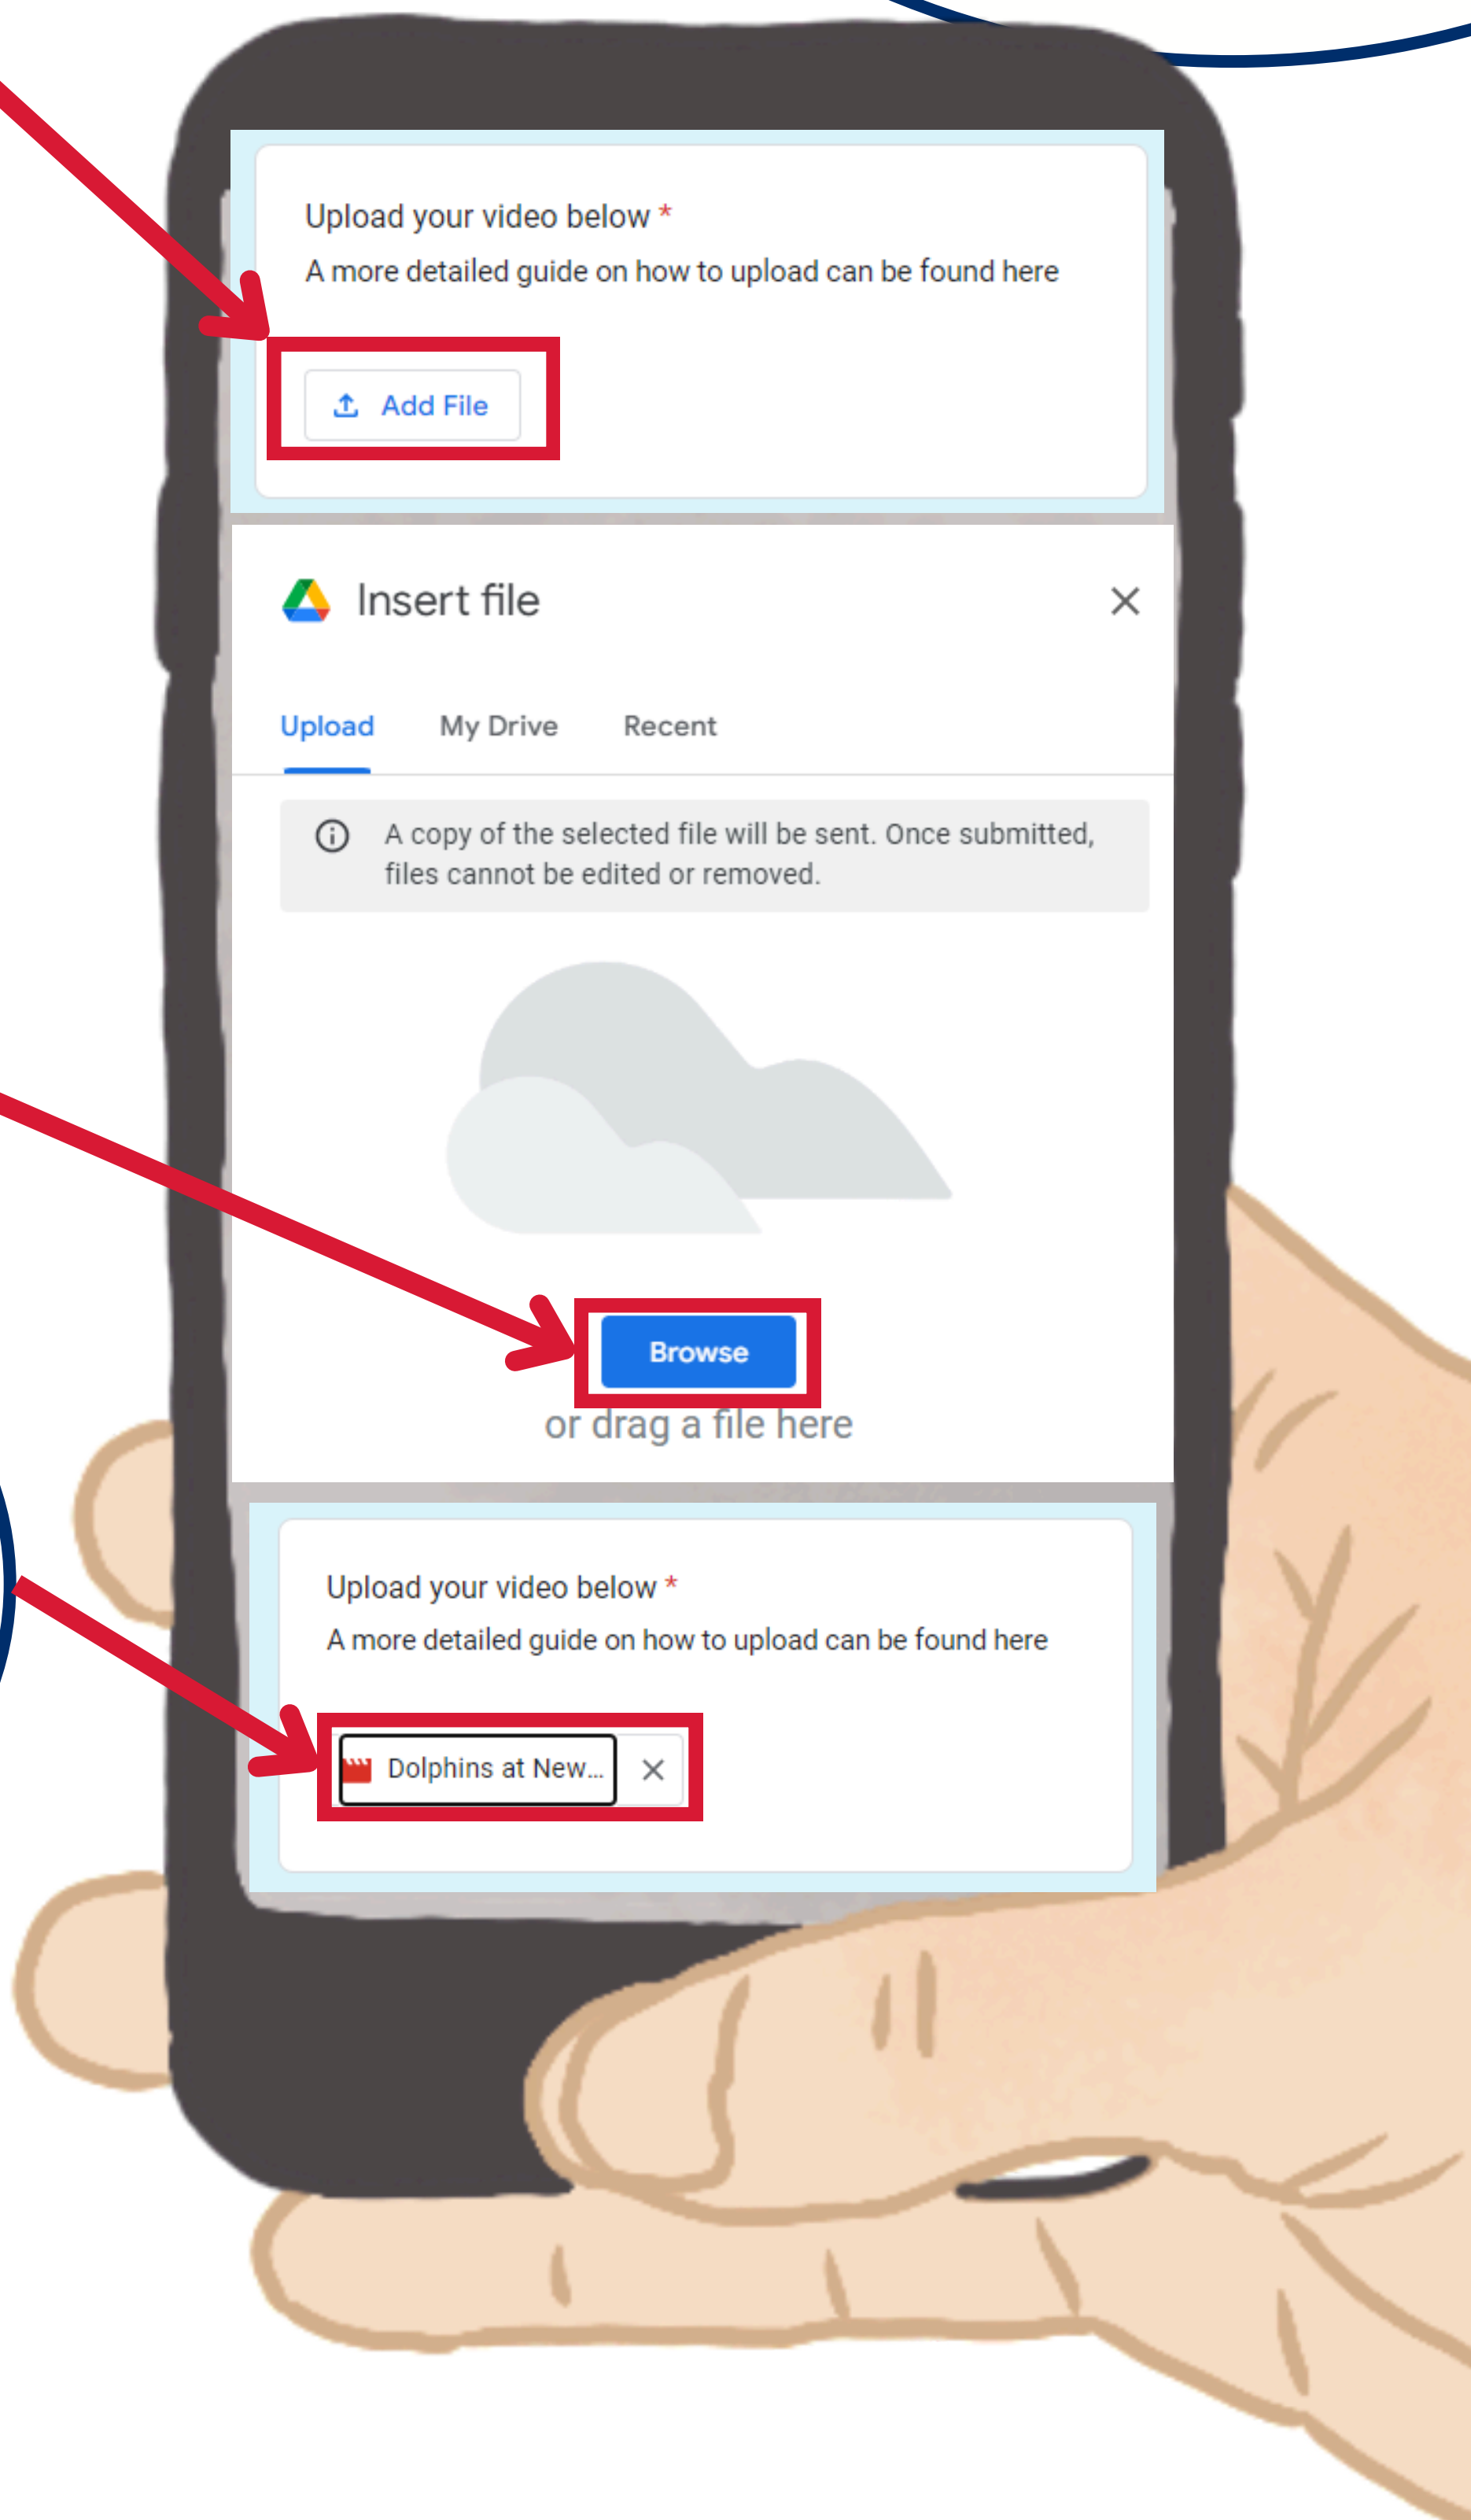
Upload your video below *

A more detailed guide on how to upload can be found here

Add File

Insert file

Upload My Drive Recent

A copy of the selected file will be sent. Once submitted, files cannot be edited or removed.

Browse

or drag a file here

Upload your video below *

A more detailed guide on how to upload can be found here

Dolphins at New...